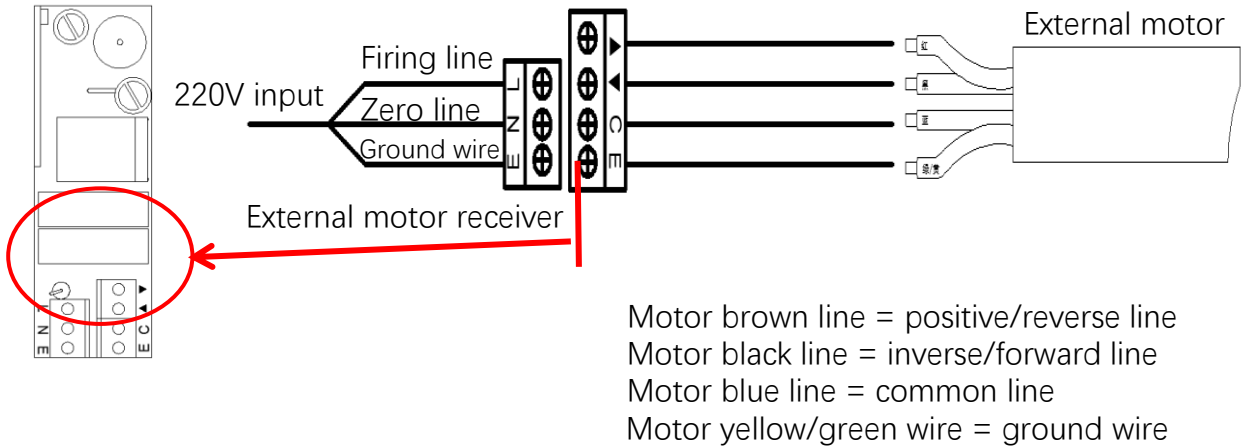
External motor

220V input

Firing line

Zero line

Ground wire

L
N
E

▲
▼
C
E

红
黑
蓝
绿/黄

External motor receiver

L
N
E

▼
▲
C
E

Motor brown line = positive/reverse line
Motor black line = inverse/forward line
Motor blue line = common line
Motor yellow/green wire = ground wire